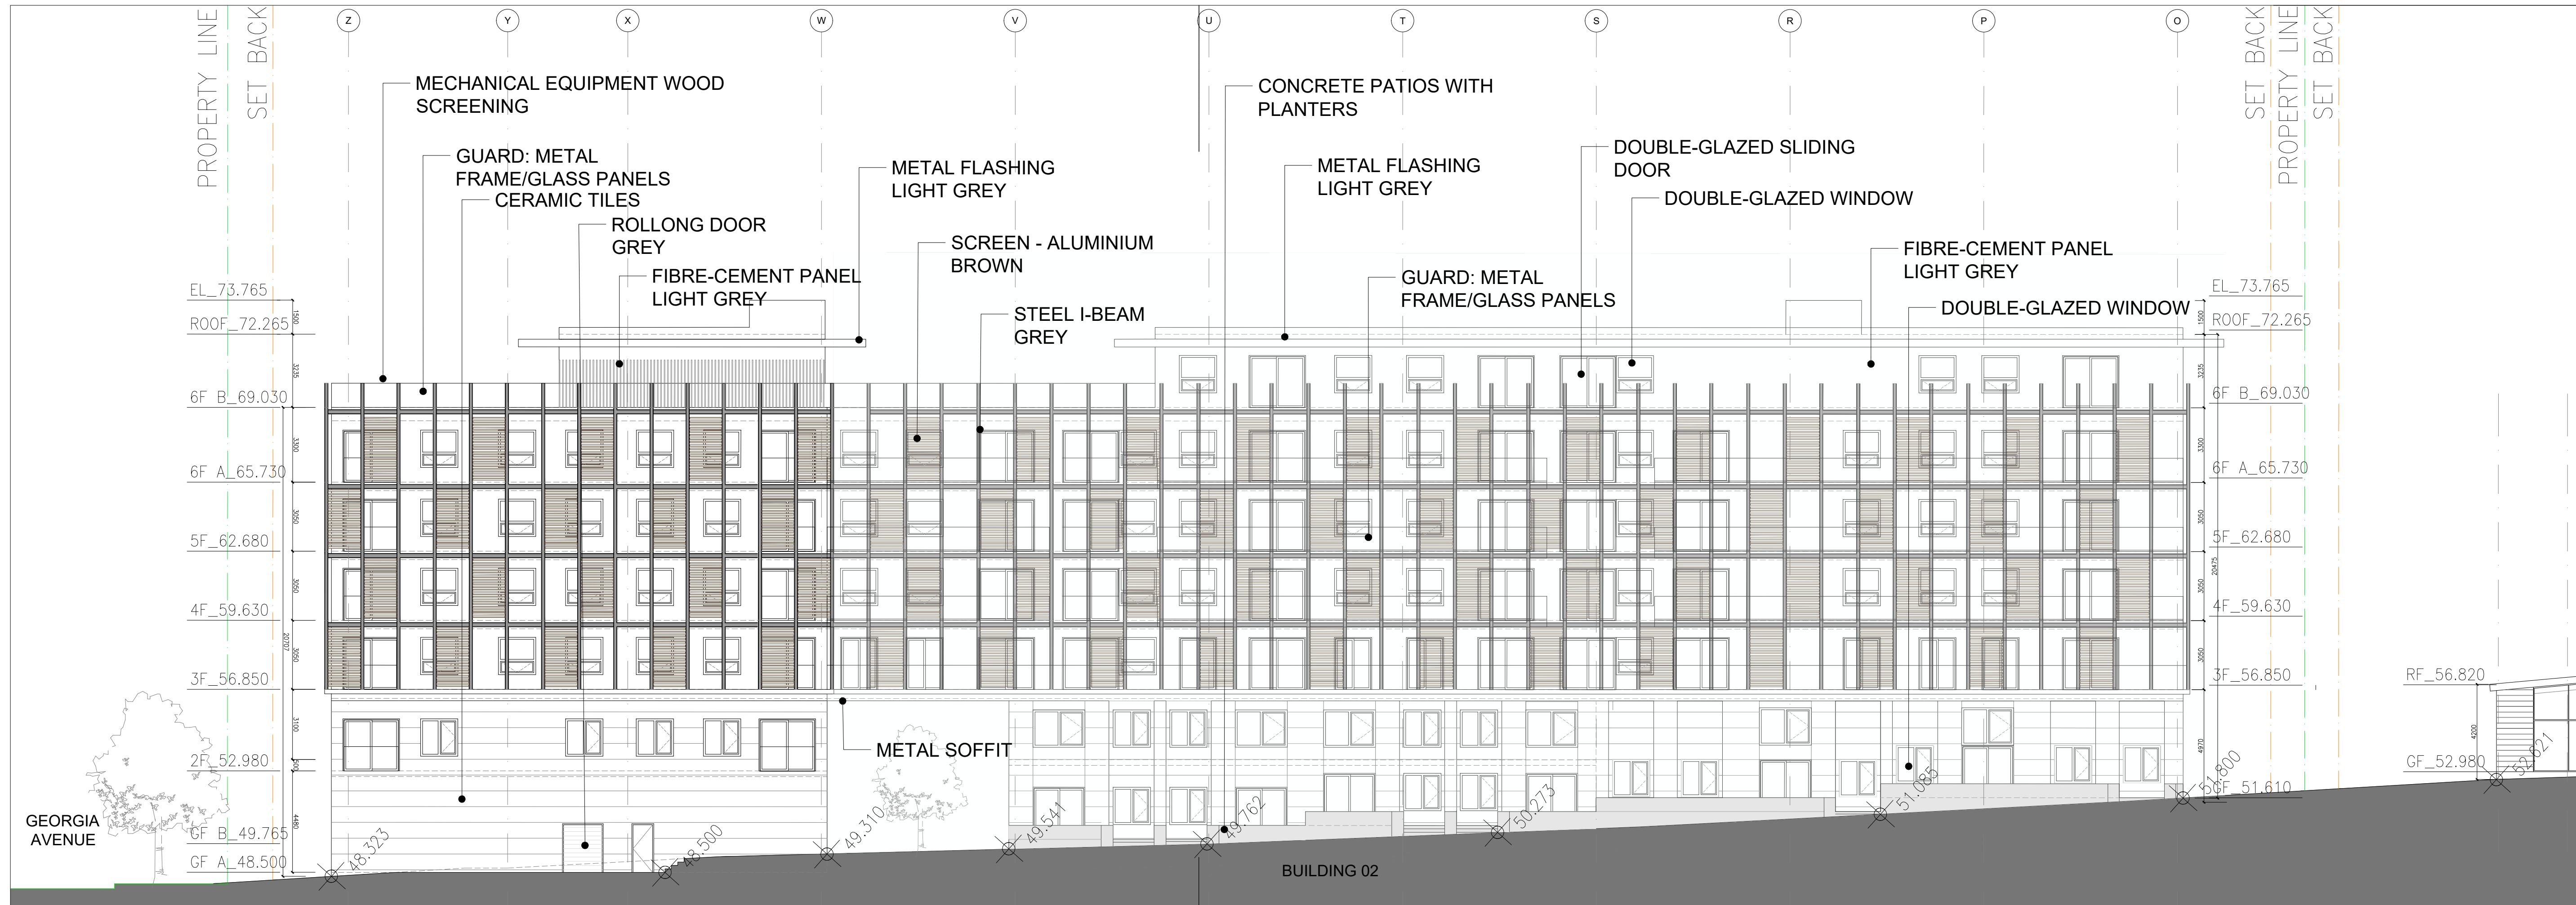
PROPERTY LINE
SET BACK

Z Y X W V U T S R P O

SET BACK
PROPERTY LINE
SET BACK

MECHANICAL EQUIPMENT WOOD SCREENING

GUARD: METAL FRAME/GLASS PANELS

CERAMIC TILES

ROLLONG DOOR GREY

FIBRE-CEMENT PANEL LIGHT GREY

METAL FLASHING LIGHT GREY

SCREEN - ALUMINIUM BROWN

STEEL I-BEAM GREY

CONCRETE PATIOS WITH PLANTERS

METAL FLASHING LIGHT GREY

GUARD: METAL FRAME/GLASS PANELS

DOUBLE-GLAZED SLIDING DOOR

DOUBLE-GLAZED WINDOW

FIBRE-CEMENT PANEL LIGHT GREY

DOUBLE-GLAZED WINDOW

METAL SOFFIT

EL_73.765
ROOF_72.265
6F_B_69.030
6F_A_65.730
5F_62.680
4F_59.630
3F_56.850
2F_52.980
GF_B_49.765
GF_A_48.500

EL_73.765
ROOF_72.265
6F_B_69.030
6F_A_65.730
5F_62.680
4F_59.630
3F_56.850
GF_51.610

RF_56.820
GF_52.980

1500
3235
3300
3050
3050
3050
3100
500
4480
20707

1500
3235
3300
3050
3050
3050
20475
4970
4200

48.323
48.500
49.310
49.541
49.762
50.273
51.085
51.800
52.621

GEORGIA AVENUE

BUILDING 02